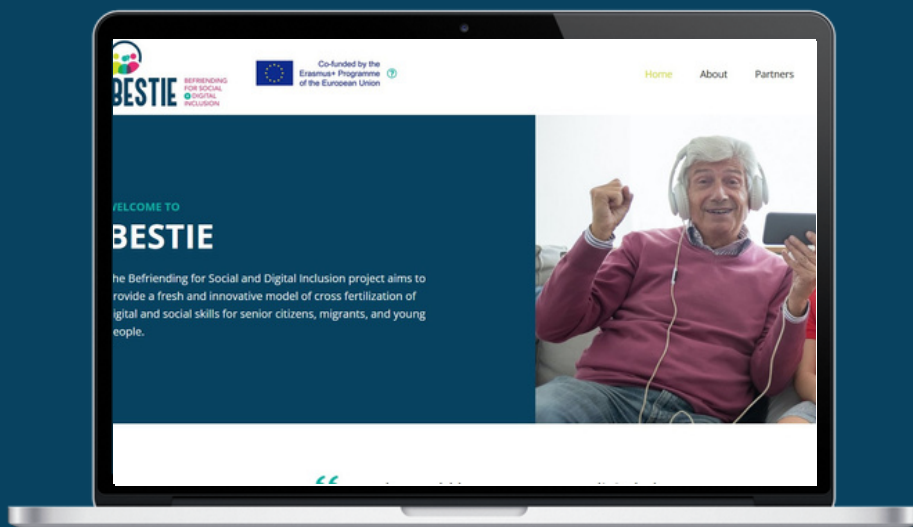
BESTIE BEFRIENDING FOR SOCIAL DIGITAL INCLUSION

Co-funded by the Erasmus+ Programme of the European Union

Home About Partners

VELCOME TO

BESTIE

he Befriending for Social and Digital Inclusion project aims to rovide a fresh and innovative model of cross fertilization of igital and social skills for senior citizens, migrants, and young eople.

“ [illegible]